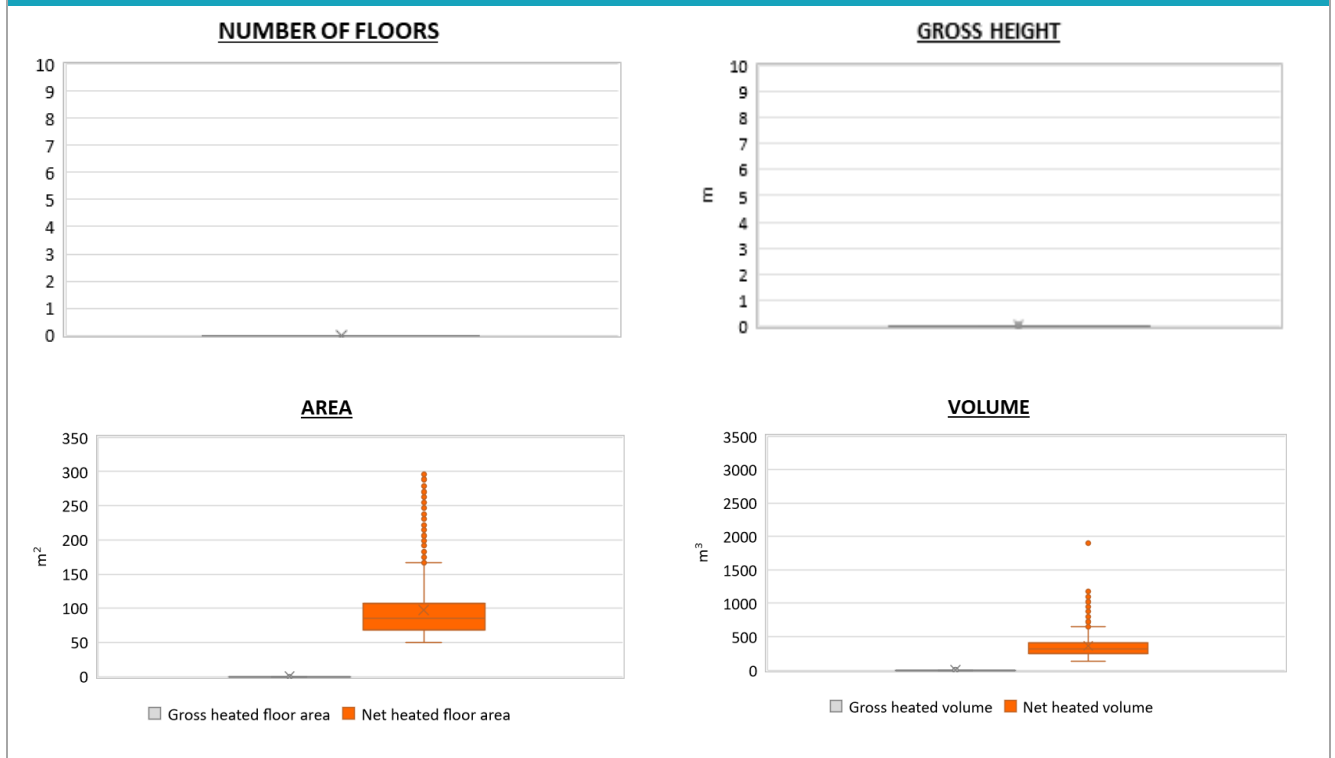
NUMBER OF FLOORS

10
9
8
7
6
5
4
3
2
1
0

GROSS HEIGHT

m

10
9
8
7
6
5
4
3
2
1
0

AREA

$m^2$

350
300
250
200
150
100
50
0

Gross heated floor area
Net heated floor area

VOLUME

$m^3$

3500
3000
2500
2000
1500
1000
500
0

Gross heated volume
Net heated volume